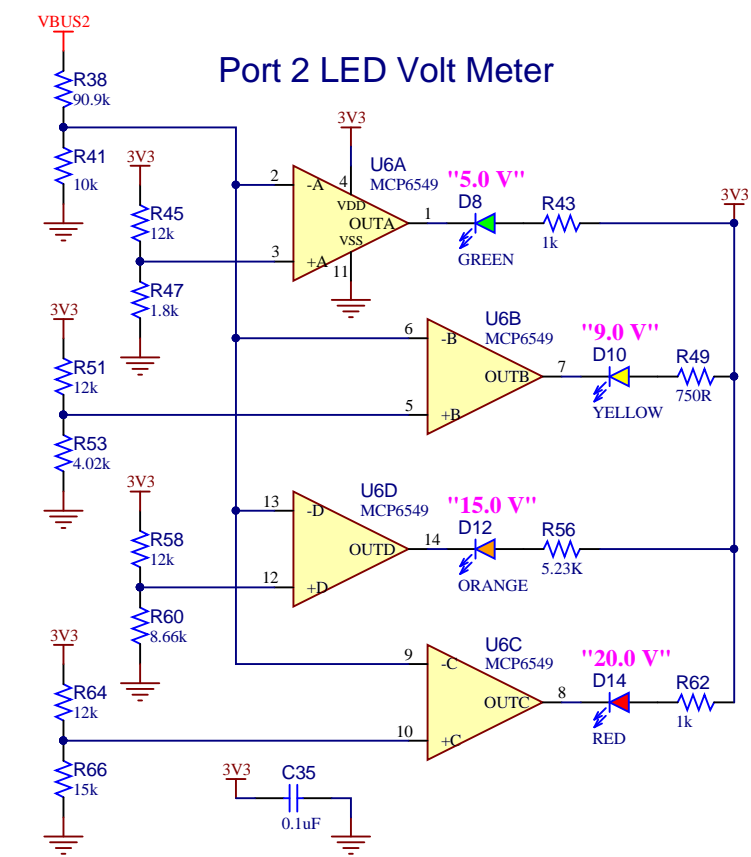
VBUS2

Port 2 LED Volt Meter

R38
90.9k

R41
10k

3V3

3V3
R45
12k

R47
1.8k

U6A
MCP6549
2 -A
3 +A
4 VDD
VSS 11
OUTA 1

"5.0 V"
D8
GREEN

R43
1k

3V3

3V3
R51
12k

R53
4.02k

U6B
MCP6549
6 -B
5 +B
OUTB 7

"9.0 V"
D10
YELLOW

R49
750R

3V3
R58
12k

R60
8.66k

U6D
MCP6549
13 -D
12 +D
OUTD 14

"15.0 V"
D12
ORANGE

R56
5.23K

3V3
R64
12k

R66
15k

U6C
MCP6549
9 -C
10 +C
OUTC 8

"20.0 V"
D14
RED

R62
1k

3V3
C35
0.1uF